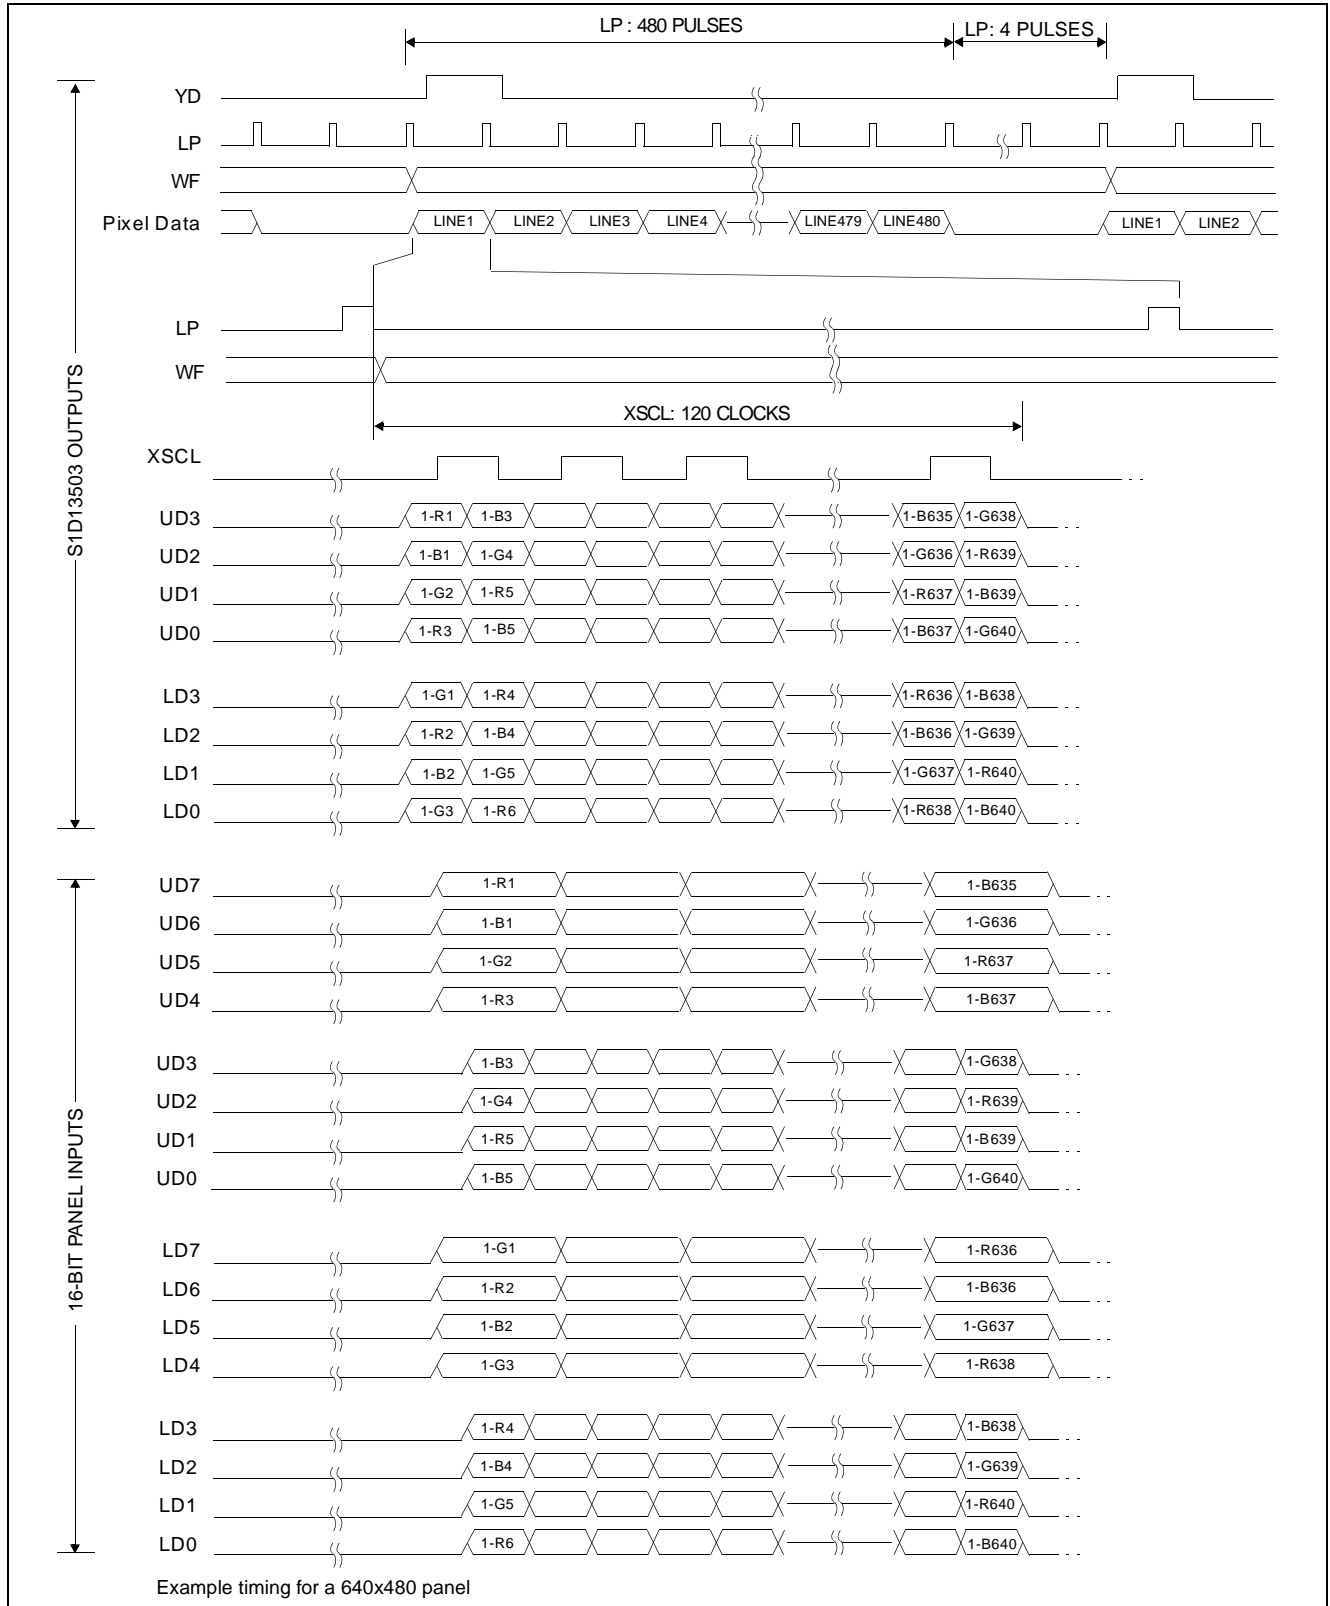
LP : 480 PULSES
LP: 4 PULSES

YD
LP
WF
Pixel Data
LINE1 LINE2 LINE3 LINE4 LINE479 LINE480 LINE1 LINE2

LP
WF
XSCL: 120 CLOCKS
XSCL

S1D13503 OUTPUTS

UD3 1-R1 1-B3 1-B635 1-G638
UD2 1-B1 1-G4 1-G636 1-R639
UD1 1-G2 1-R5 1-R637 1-B639
UD0 1-R3 1-B5 1-B637 1-G640

LD3 1-G1 1-R4 1-R636 1-B638
LD2 1-R2 1-B4 1-B636 1-G639
LD1 1-B2 1-G5 1-G637 1-R640
LD0 1-G3 1-R6 1-R638 1-B640

16-BIT PANEL INPUTS

UD7 1-R1 1-B635
UD6 1-B1 1-G636
UD5 1-G2 1-R637
UD4 1-R3 1-B637

UD3 1-B3 1-G638
UD2 1-G4 1-R639
UD1 1-R5 1-B639
UD0 1-B5 1-G640

LD7 1-G1 1-R636
LD6 1-R2 1-B636
LD5 1-B2 1-G637
LD4 1-G3 1-R638

LD3 1-R4 1-B638
LD2 1-B4 1-G639
LD1 1-G5 1-R640
LD0 1-R6 1-B640

Example timing for a 640x480 panel